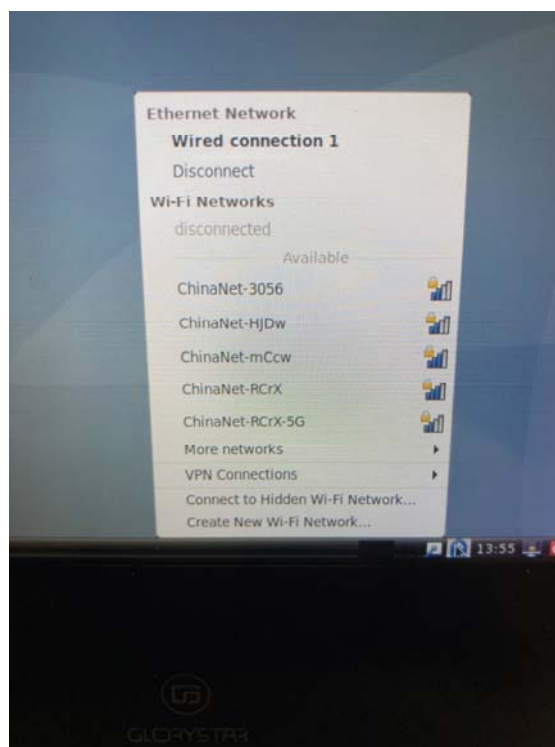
Ethernet Network
Wired connection 1
Disconnect
Wi-Fi Networks
disconnected
Available
ChinaNet-3056
ChinaNet-HJDw
ChinaNet-mCcw
ChinaNet-RCrX
ChinaNet-RCrX-5G
More networks
VPN Connections
Connect to Hidden Wi-Fi Network...
Create New Wi-Fi Network...

13:55

GLORYSTAR